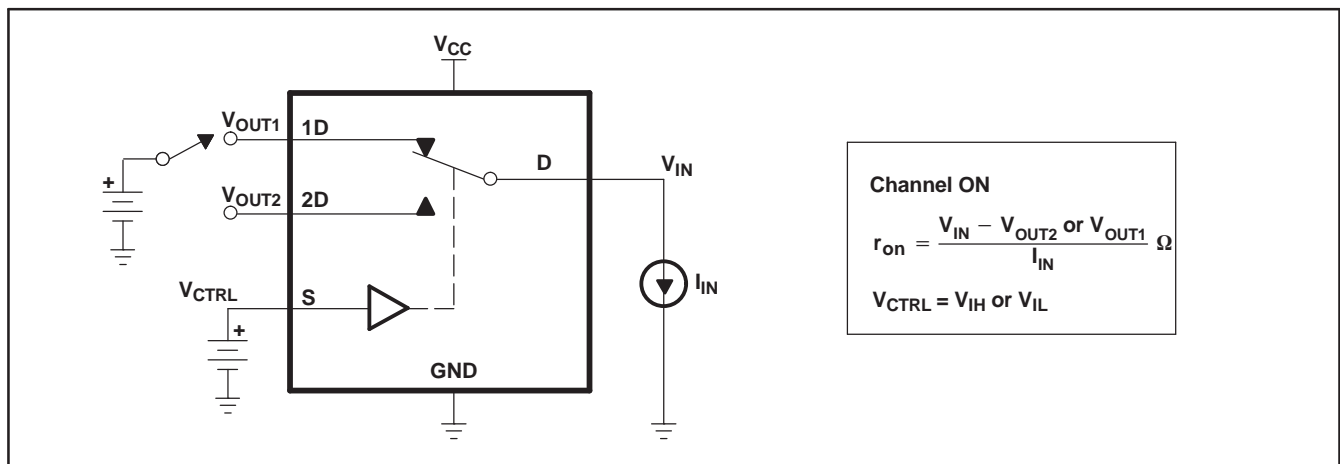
$V_{CC}$

$V_{OUT1}$ 1D

+

$V_{OUT2}$ 2D

D

$V_{IN}$

$V_{CTRL}$ S

+

$I_{IN}$

GND

Channel ON

$r_{on} = \frac{V_{IN} - V_{OUT2} \text{ or } V_{OUT1}}{I_{IN}} \Omega$

$V_{CTRL} = V_{IH}$ or $V_{IL}$